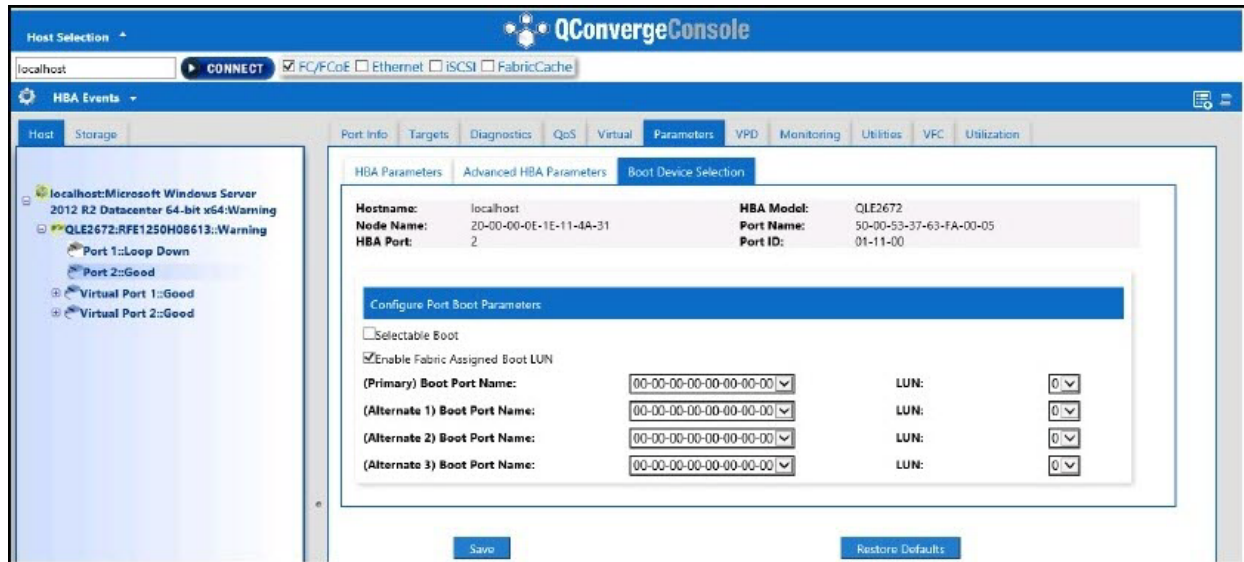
Host Selection

QConvergeConsole

localhost

CONNECT ☑ FC/FCoE ☐ Ethernet ☐ iSCSI ☐ FabricCache

HBA Events

Host | Storage

localhost:Microsoft Windows Server 2012 R2 Datacenter 64-bit x64:Warning
QLE2672:RFE1250H08613::Warning
Port 1::Loop Down
Port 2::Good
Virtual Port 1::Good
Virtual Port 2::Good

Port Info | Targets | Diagnostics | QoS | Virtual | Parameters | VPD | Monitoring | Utilities | VFC | Utilization

HBA Parameters | Advanced HBA Parameters | Boot Device Selection

| | | | |
|---|---|---|---|
| Hostname: | localhost | HBA Model: | QLE2672 |
| Node Name: | 20-00-00-0E-1E-11-4A-31 | Port Name: | 50-00-53-37-63-FA-00-05 |
| HBA Port: | 2 | Port ID: | 01-11-00 |

Configure Port Boot Parameters

☐ Selectable Boot
☑ Enable Fabric Assigned Boot LUN

| | | | |
|---|---|---|---|
| (Primary) Boot Port Name: | 00-00-00-00-00-00-00-00 | LUN: | 0 |
| (Alternate 1) Boot Port Name: | 00-00-00-00-00-00-00-00 | LUN: | 0 |
| (Alternate 2) Boot Port Name: | 00-00-00-00-00-00-00-00 | LUN: | 0 |
| (Alternate 3) Boot Port Name: | 00-00-00-00-00-00-00-00 | LUN: | 0 |

Save

Restore Defaults